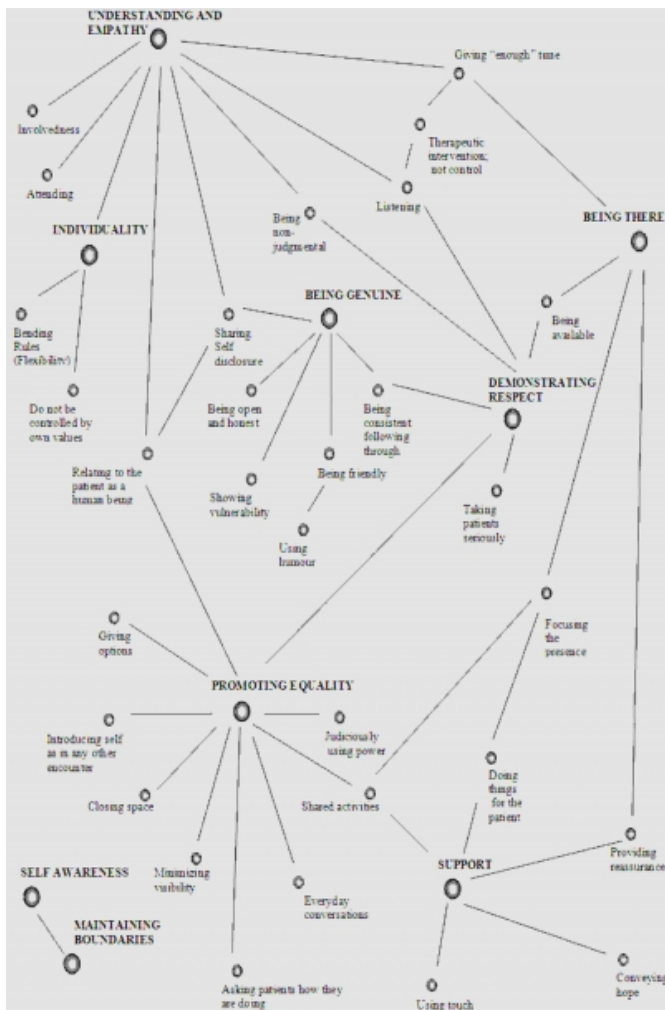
UNDERSTANDING AND EMPATHY

Giving "enough" time

Involvedness

Therapeutic intervention; not control

Attending

Listening

Being non-judgmental

BEING THERE

INDIVIDUALITY

BEING GENUINE

Being available

Bending Rules (Flexibility)

Sharing Self disclosure

Do not be controlled by own values

Being open and honest

Being consistent following through

DEMONSTRATING RESPECT

Relating to the patient as a human being

Being friendly

Showing vulnerability

Taking patients seriously

Using humour

Giving options

Focusing the presence

PROMOTING EQUALITY

Introducing self as in any other encounter

Judiciously using power

Doing things for the patient

Closing space

Shared activities

SELF AWARENESS

Minimizing visibility

SUPPORT

Providing reassurance

Everyday conversations

MAINTAINING BOUNDARIES

Asking patients how they are doing

Using touch

Conveying hope